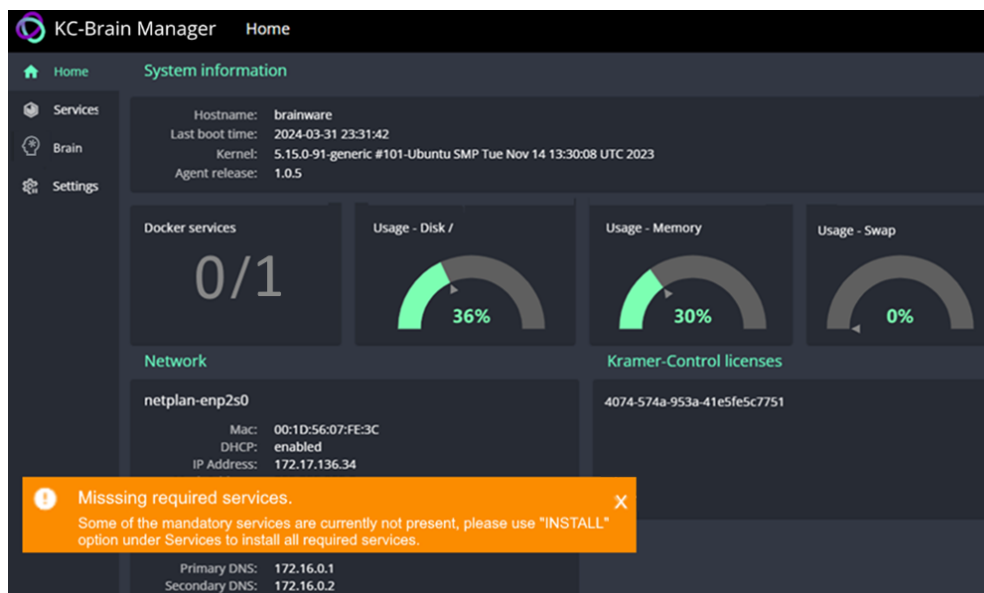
KC-Brain Manager Home

Home
Services
Brain
Settings

System information

Hostname: brainware
Last boot time: 2024-03-31 23:31:42
Kernel: 5.15.0-91-generic #101-Ubuntu SMP Tue Nov 14 13:30:08 UTC 2023
Agent release: 1.0.5

Docker services
0/1

Usage - Disk /
36%

Usage - Memory
30%

Usage - Swap
0%

Network

netplan-enp2s0

Mac: 00:1D:56:07:FE:3C
DHCP: enabled
IP Address: 172.17.136.34

Primary DNS: 172.16.0.1
Secondary DNS: 172.16.0.2

Kramer-Control licenses

4074-574a-953a-41e5fe5c7751

Misssing required services.
Some of the mandatory services are currently not present, please use "INSTALL" option under Services to install all required services.
X